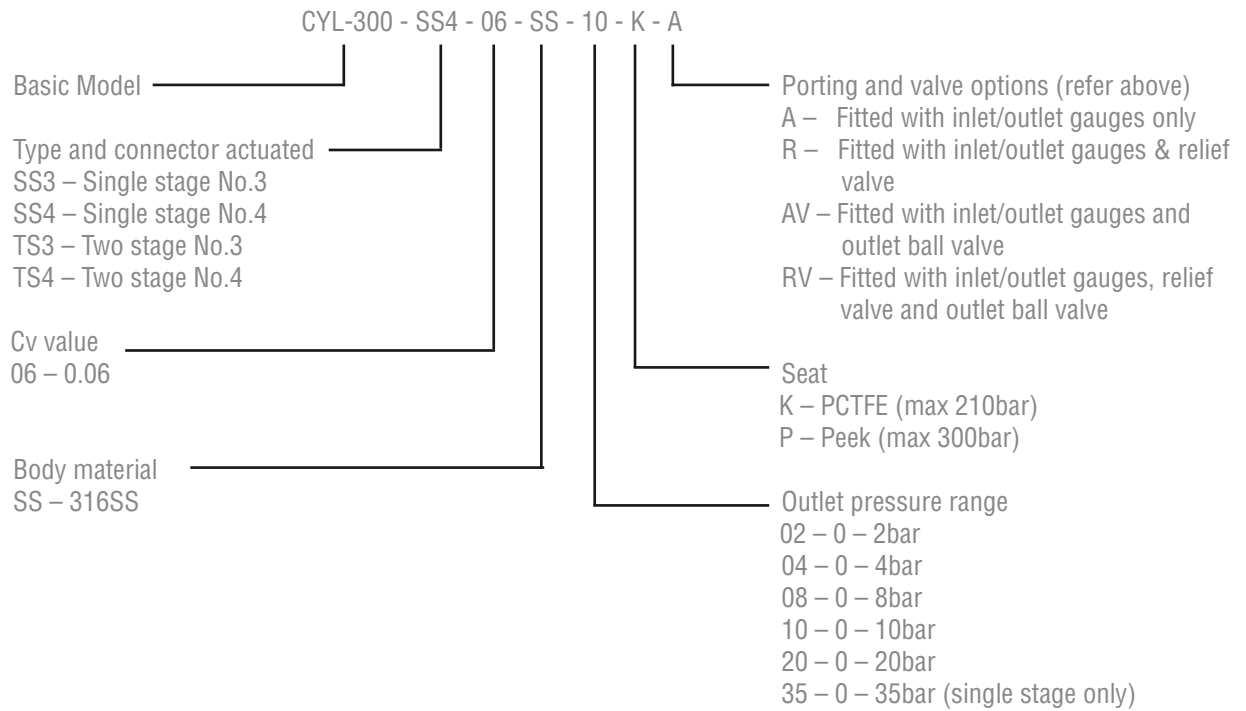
CYL-300 - SS4 - 06 - SS - 10 - K - A

Basic Model

Type and connector actuated
SS3 – Single stage No.3
SS4 – Single stage No.4
TS3 – Two stage No.3
TS4 – Two stage No.4

Cv value
06 – 0.06

Body material
SS – 316SS

Porting and valve options (refer above)
A – Fitted with inlet/outlet gauges only
R – Fitted with inlet/outlet gauges & relief valve
AV – Fitted with inlet/outlet gauges and outlet ball valve
RV – Fitted with inlet/outlet gauges, relief valve and outlet ball valve

Seat
K – PCTFE (max 210bar)
P – Peek (max 300bar)

Outlet pressure range
02 – 0 – 2bar
04 – 0 – 4bar
08 – 0 – 8bar
10 – 0 – 10bar
20 – 0 – 20bar
35 – 0 – 35bar (single stage only)